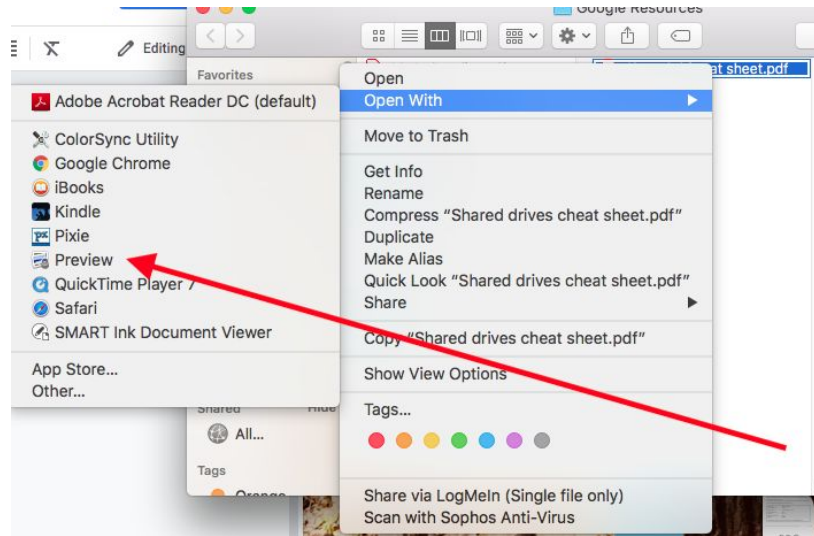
Editing

Google Resources

Favorites

at sheet.pdf

Adobe Acrobat Reader DC (default)

ColorSync Utility
Google Chrome
iBooks
Kindle
Pixie
Preview
QuickTime Player 7
Safari
SMART Ink Document Viewer

App Store...
Other...

Shared
Hide
All...

Tags
Orange

Open
Open With

Move to Trash

Get Info
Rename
Compress "Shared drives cheat sheet.pdf"
Duplicate
Make Alias
Quick Look "Shared drives cheat sheet.pdf"
Share

Copy "Shared drives cheat sheet.pdf"

Show View Options

Tags...

Share via LogMeIn (Single file only)
Scan with Sophos Anti-Virus